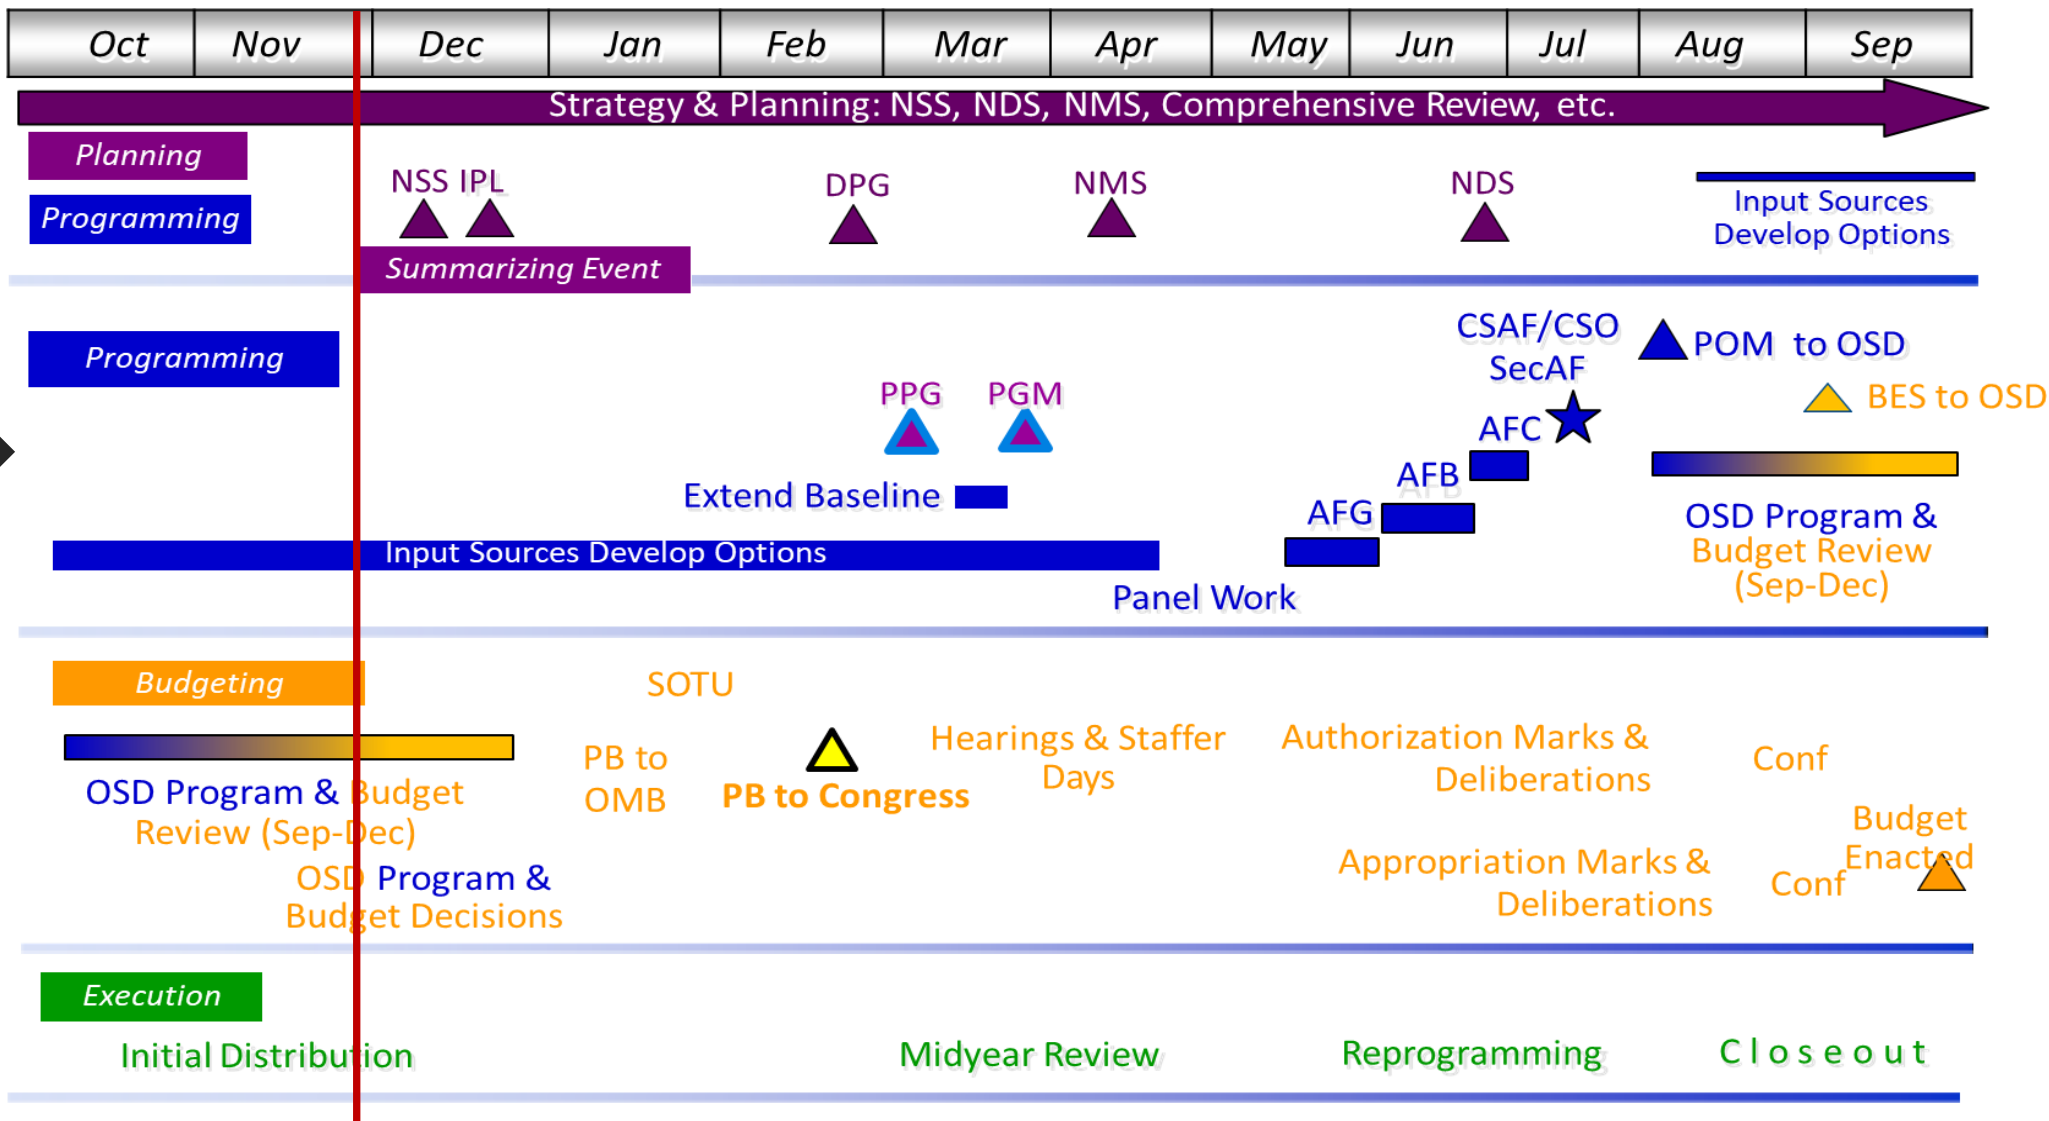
| Oct | Nov | Dec | Jan | Feb | Mar | Apr | May | Jun | Jul | Aug | Sep |
|---|---|---|---|---|---|---|---|---|---|---|---|

Strategy & Planning: NSS, NDS, NMS, Comprehensive Review, etc.

Planning

Programming

NSS IPL

DPG

NMS

NDS

Input Sources Develop Options

Summarizing Event

Programming

CSAF/CSO SecAF

POM to OSD

BES to OSD

PPG

PGM

AFC

AFB

Extend Baseline

AFG

OSD Program & Budget Review (Sep-Dec)

Input Sources Develop Options

Panel Work

Budgeting

SOTU

Hearings & Staffer Days

Authorization Marks & Deliberations

Conf

PB to OMB

PB to Congress

OSD Program & Budget Review (Sep-Dec)

OSD Program & Budget Decisions

Budget Enacted

Appropriation Marks & Deliberations

Conf

Execution

Initial Distribution

Midyear Review

Reprogramming

C l o s e o u t